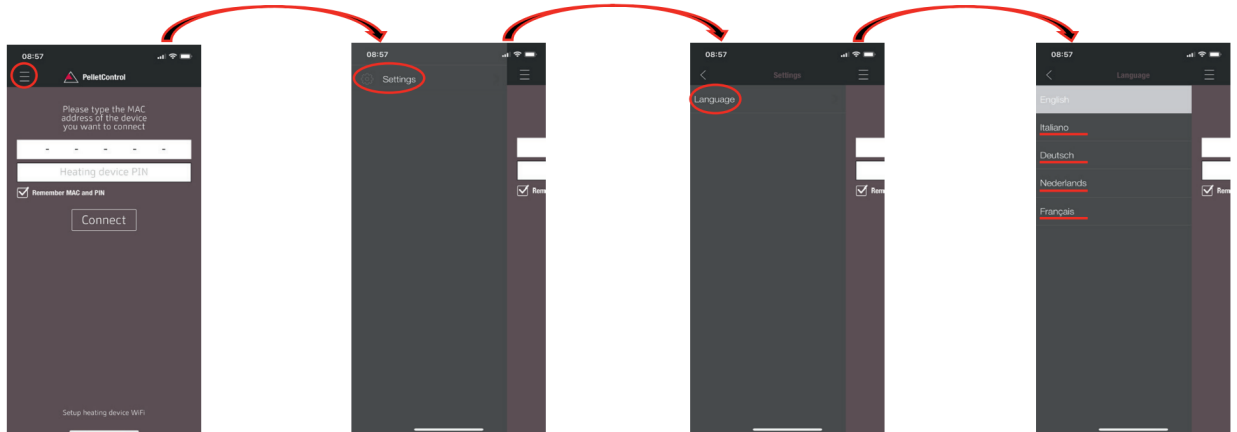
08:57

PelletControl

Please type the MAC address of the device you want to connect

- - - - -

Heating device PIN

Remember MAC and PIN

Connect

Setup heating device WiFi

08:57

Settings

Reme

08:57

Settings

Language

Reme

08:57

Language

English

Italiano

Deutsch

Nederlands

Français

Reme